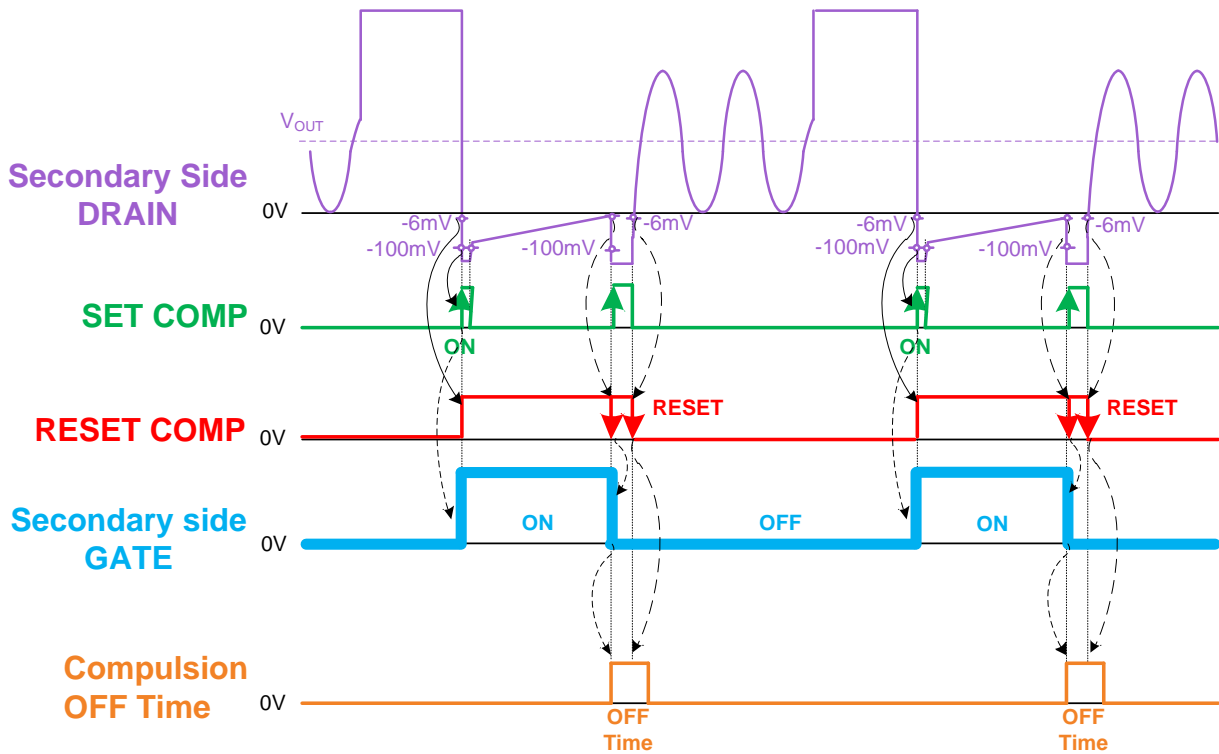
$V_{OUT}$

Secondary Side DRAIN

0V

-6mV

-100mV

-100mV

-6mV

-6mV

-100mV

-100mV

-6mV

SET COMP

0V

ON

ON

RESET COMP

0V

RESET

RESET

Secondary side GATE

0V

ON

OFF

ON

Compulsion OFF Time

0V

OFF Time

OFF Time